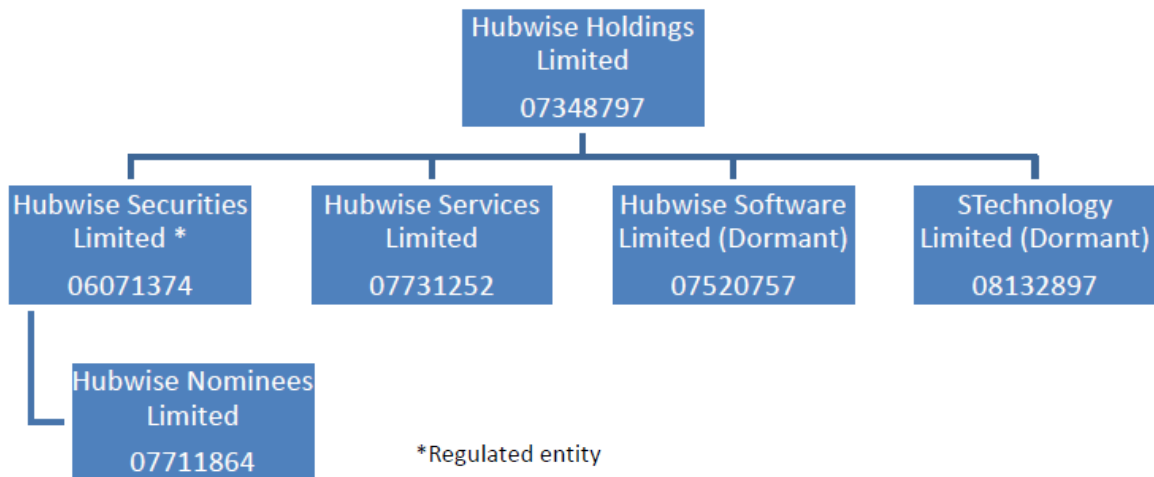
Hubwise Holdings Limited
07348797

Hubwise Securities Limited *
06071374

Hubwise Services Limited
07731252

Hubwise Software Limited (Dormant)
07520757

STechnology Limited (Dormant)
08132897

Hubwise Nominees Limited
07711864

*Regulated entity